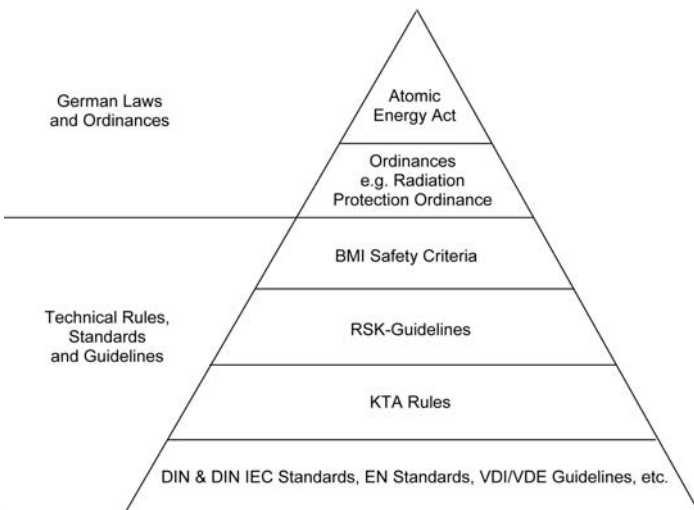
German Laws and Ordinances

Atomic Energy Act

Ordinances e.g. Radiation Protection Ordinance

Technical Rules, Standards and Guidelines

BMI Safety Criteria

RSK-Guidelines

KTA Rules

DIN & DIN IEC Standards, EN Standards, VDI/VDE Guidelines, etc.